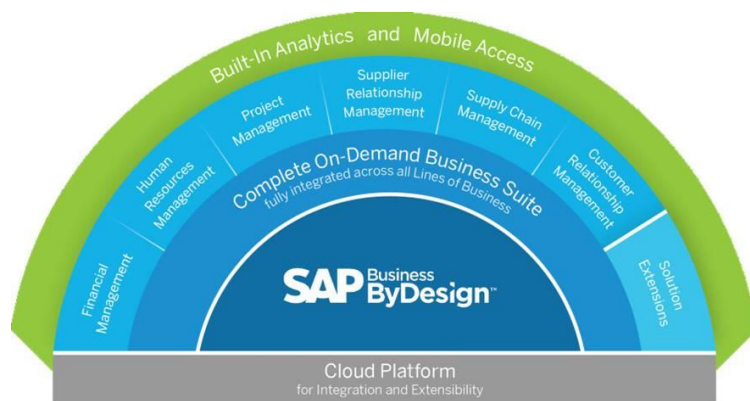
Built-In Analytics and Mobile Access

Financial Management

Human Resources Management

Project Management

Supplier Relationship Management

Supply Chain Management

Customer Relationship Management

Solution Extensions

Complete On-Demand Business Suite
fully integrated across all Lines of Business

SAP Business ByDesign™

Cloud Platform
for Integration and Extensibility